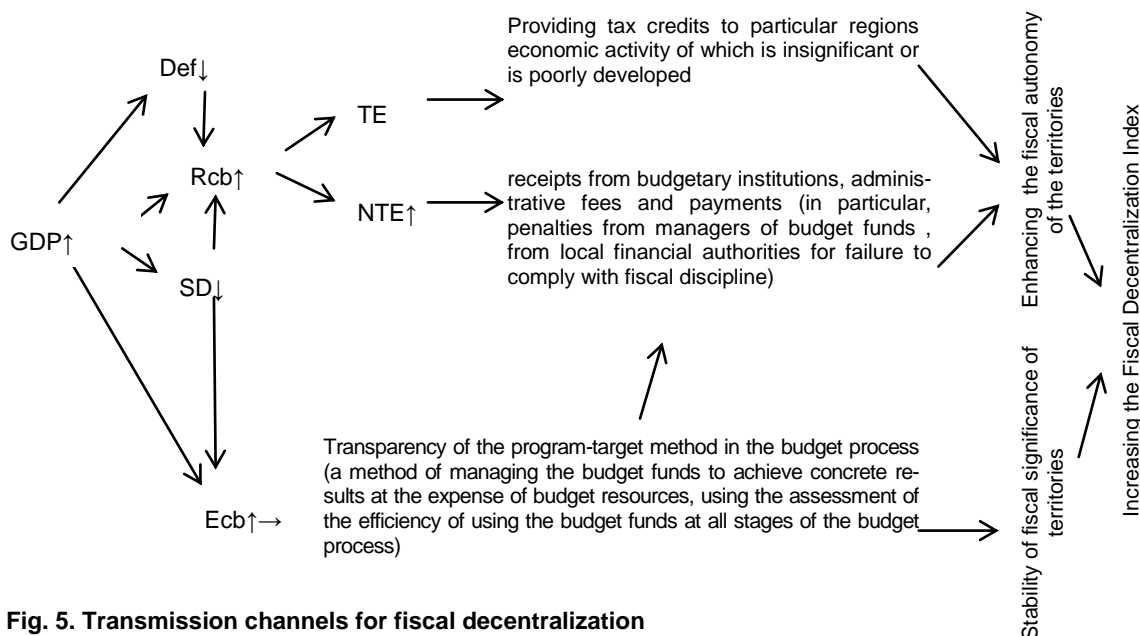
Def↓

GDP↑

Rcb↑

SD↓

Ecb↑→

TE

NTE↑

Providing tax credits to particular regions economic activity of which is insignificant or is poorly developed

receipts from budgetary institutions, administrative fees and payments (in particular, penalties from managers of budget funds , from local financial authorities for failure to comply with fiscal discipline)

Transparency of the program-target method in the budget process (a method of managing the budget funds to achieve concrete results at the expense of budget resources, using the assessment of the efficiency of using the budget funds at all stages of the budget process)

Enhancing the fiscal autonomy of the territories

Stability of fiscal significance of territories

Increasing the Fiscal Decentralization Index

Fig. 5. Transmission channels for fiscal decentralization